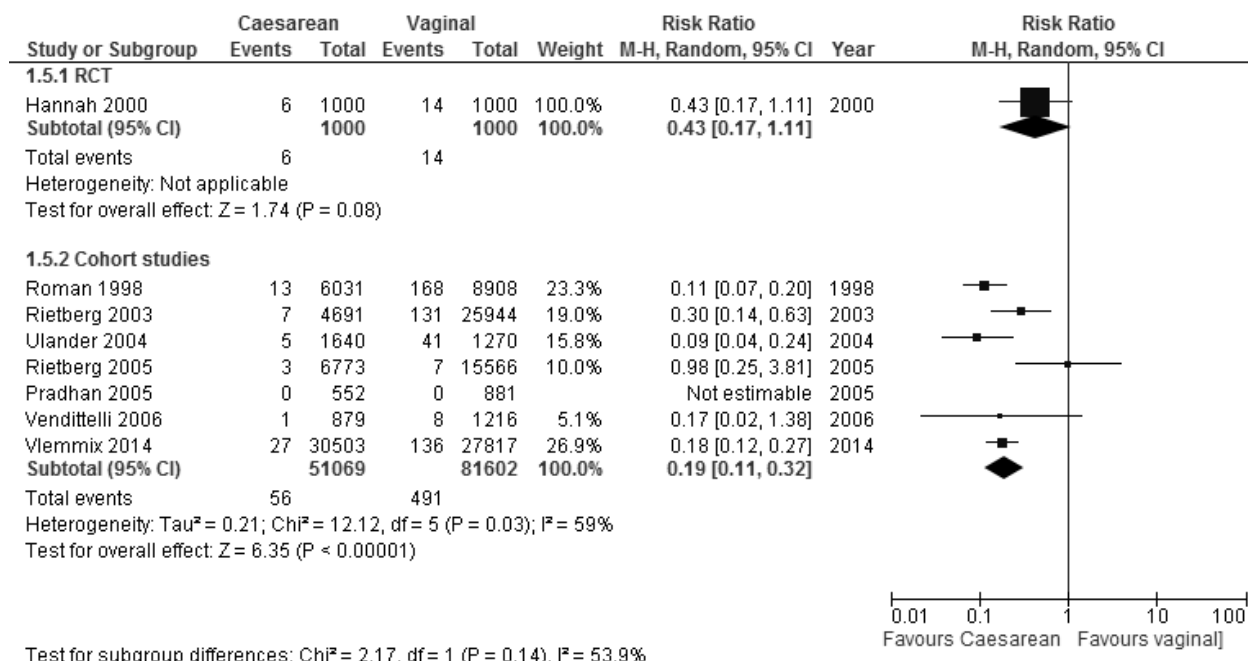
| Study or Subgroup | Caesarean Events | Caesarean Total | Vaginal Events | Vaginal Total | Weight | Risk Ratio M-H, Random, 95% CI | Year |
|---|---|---|---|---|---|---|---|
| **1.5.1 RCT** | | | | | | | |
| Hannah 2000 | 6 | 1000 | 14 | 1000 | 100.0% | 0.43 [0.17, 1.11] | 2000 |
| **Subtotal (95% CI)** | | **1000** | | **1000** | **100.0%** | **0.43 [0.17, 1.11]** | |
| Total events | 6 | | 14 | | | | |
| Heterogeneity: Not applicable | | | | | | | |
| Test for overall effect: Z = 1.74 (P = 0.08) | | | | | | | |
| **1.5.2 Cohort studies** | | | | | | | |
| Roman 1998 | 13 | 6031 | 168 | 8908 | 23.3% | 0.11 [0.07, 0.20] | 1998 |
| Rietberg 2003 | 7 | 4691 | 131 | 25944 | 19.0% | 0.30 [0.14, 0.63] | 2003 |
| Ulander 2004 | 5 | 1640 | 41 | 1270 | 15.8% | 0.09 [0.04, 0.24] | 2004 |
| Rietberg 2005 | 3 | 6773 | 7 | 15566 | 10.0% | 0.98 [0.25, 3.81] | 2005 |
| Pradhan 2005 | 0 | 552 | 0 | 881 | | Not estimable | 2005 |
| Vendittelli 2006 | 1 | 879 | 8 | 1216 | 5.1% | 0.17 [0.02, 1.38] | 2006 |
| Vlemmix 2014 | 27 | 30503 | 136 | 27817 | 26.9% | 0.18 [0.12, 0.27] | 2014 |
| **Subtotal (95% CI)** | | **51069** | | **81602** | **100.0%** | **0.19 [0.11, 0.32]** | |
| Total events | 56 | | 491 | | | | |

Heterogeneity: Tau² = 0.21; Chi² = 12.12, df = 5 (P = 0.03); I² = 59%
Test for overall effect: Z = 6.35 (P < 0.00001)

Risk Ratio
M-H, Random, 95% CI

0.01 0.1 1 10 100
Favours Caesarean Favours vaginal]

Test for subgroup differences: Chi² = 2.17, df = 1 (P = 0.14), I² = 53.9%